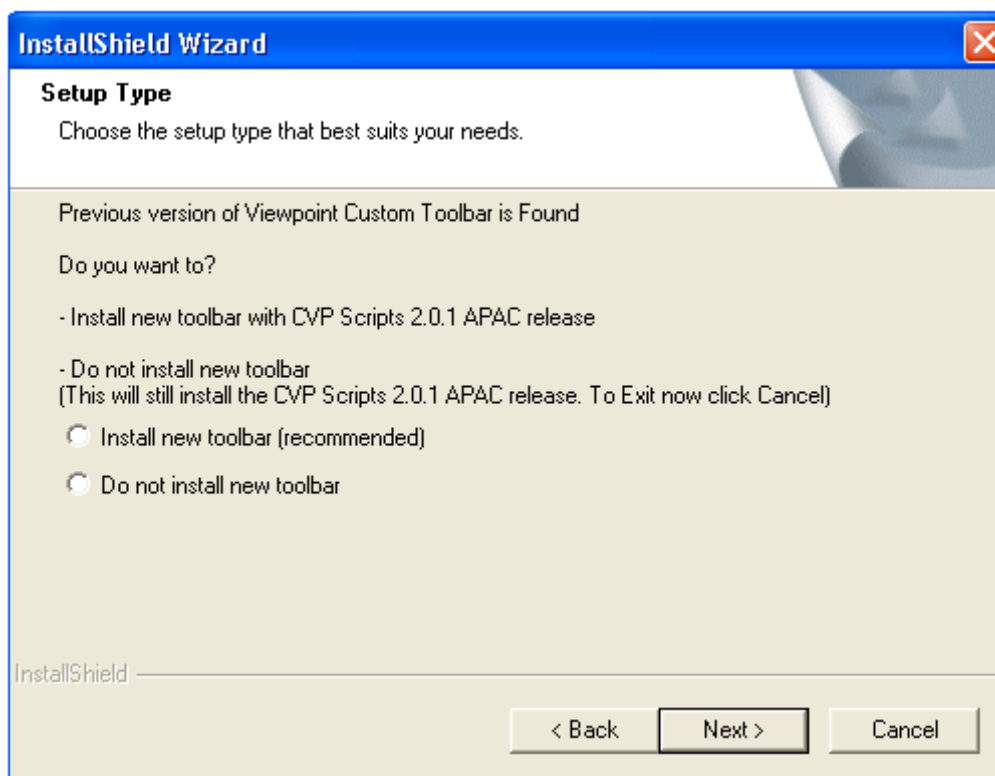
InstallShield Wizard

Setup Type

Choose the setup type that best suits your needs.

Previous version of Viewpoint Custom Toolbar is Found

Do you want to?

- Install new toolbar with CVP Scripts 2.0.1 APAC release

- Do not install new toolbar
(This will still install the CVP Scripts 2.0.1 APAC release. To Exit now click Cancel)

Install new toolbar (recommended)

Do not install new toolbar

InstallShield

< Back

Next >

Cancel